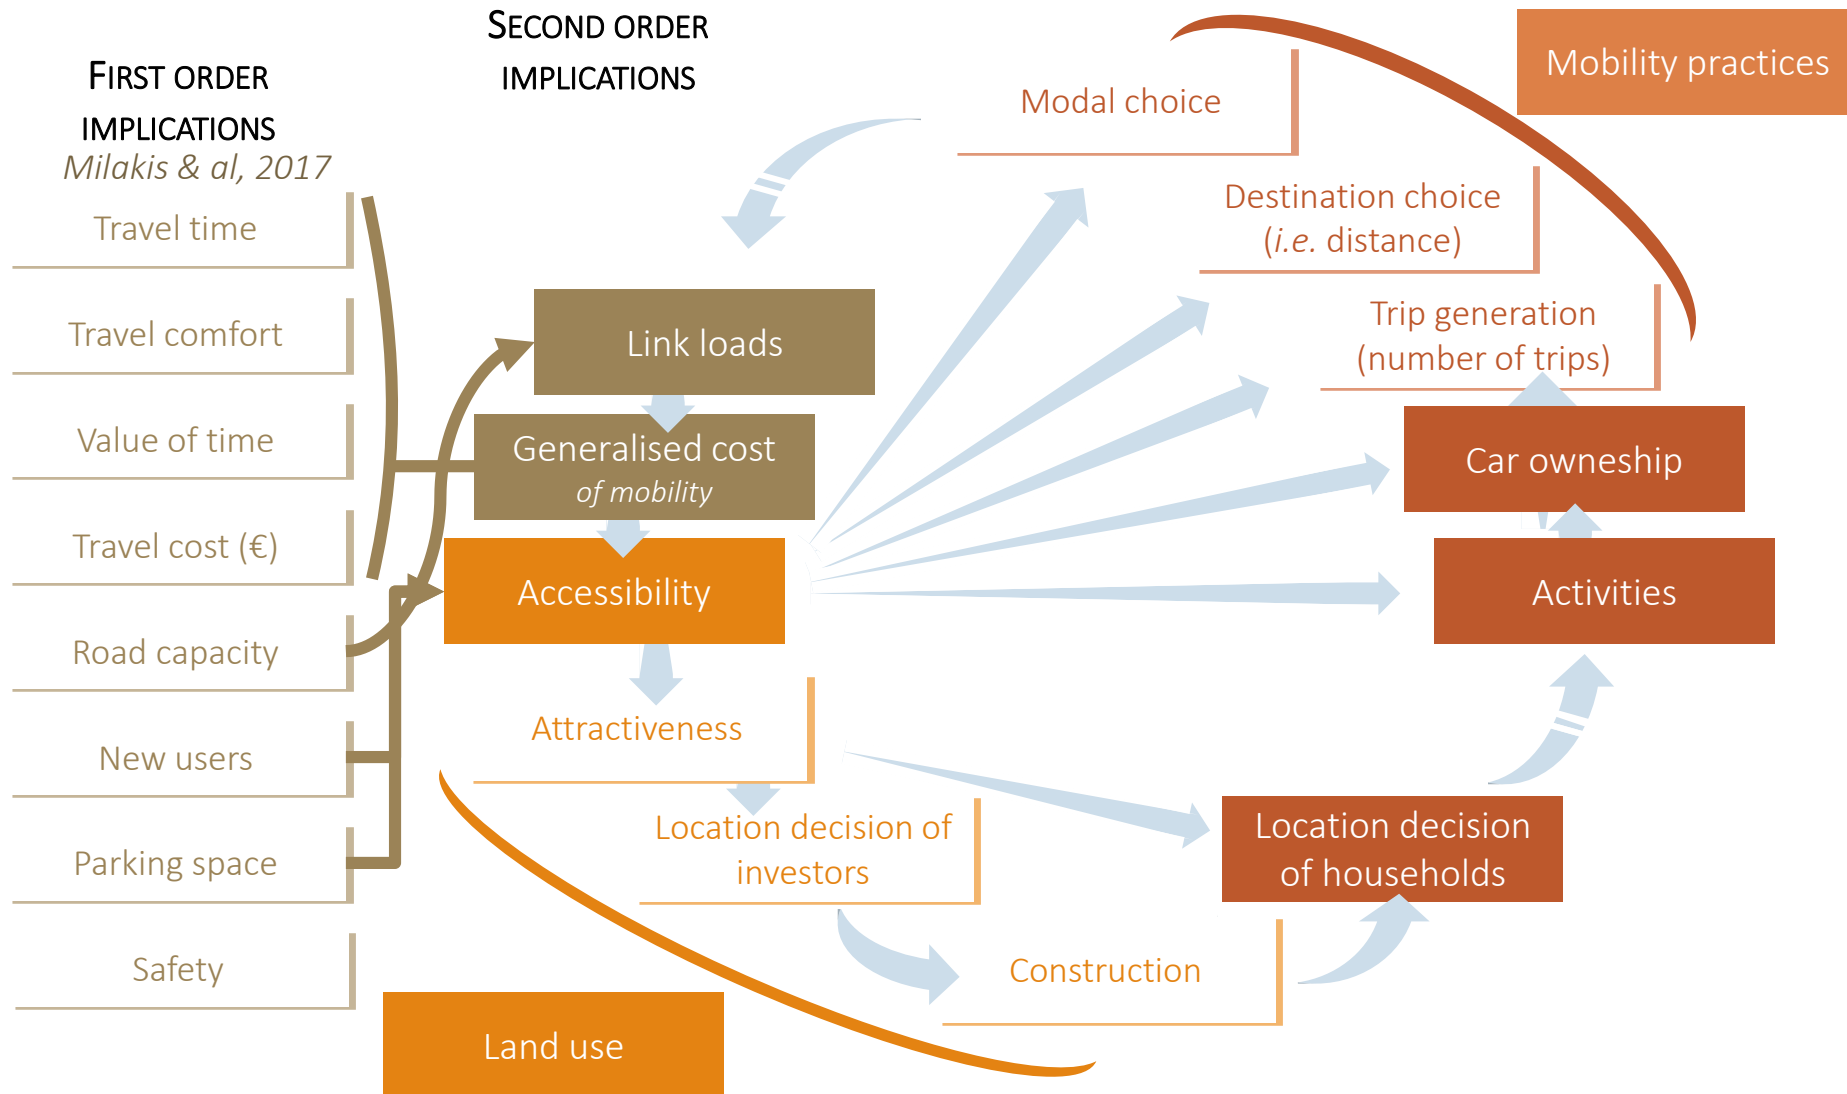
FIRST ORDER IMPLICATIONS
Milakis & al, 2017

SECOND ORDER IMPLICATIONS

Mobility practices

Modal choice

Destination choice (i.e. distance)

Trip generation (number of trips)

Travel time

Travel comfort

Value of time

Travel cost (€)

Road capacity

New users

Parking space

Safety

Link loads

Generalised cost
of mobility

Accessibility

Car owneship

Activities

Attractiveness

Location decision of investors

Location decision of households

Construction

Land use